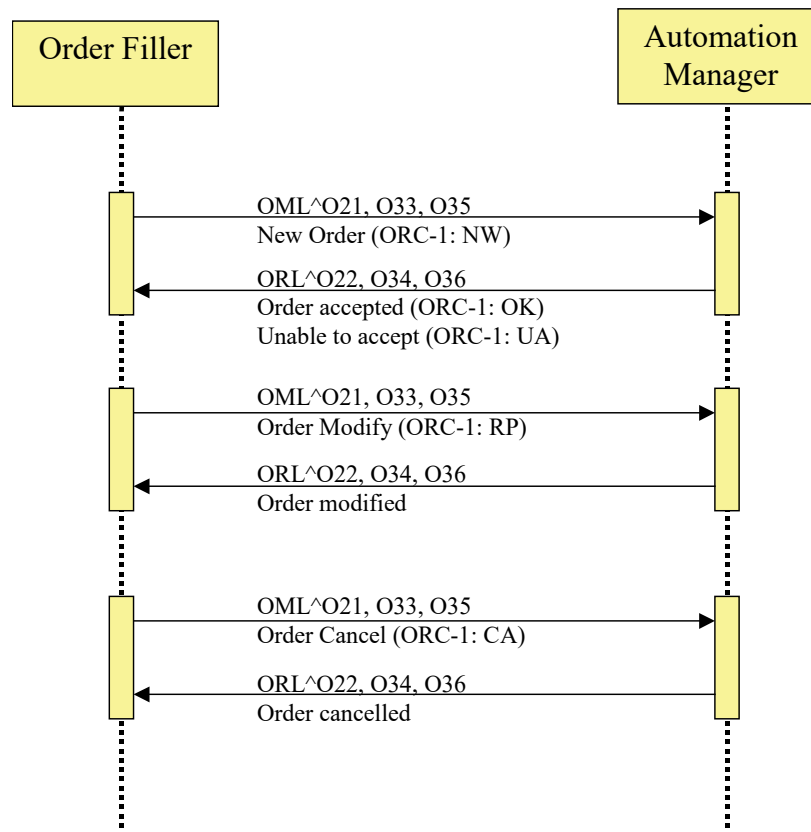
Order Filler

Automation Manager

OML^O21, O33, O35
New Order (ORC-1: NW)

ORL^O22, O34, O36
Order accepted (ORC-1: OK)
Unable to accept (ORC-1: UA)

OML^O21, O33, O35
Order Modify (ORC-1: RP)

ORL^O22, O34, O36
Order modified

OML^O21, O33, O35
Order Cancel (ORC-1: CA)

ORL^O22, O34, O36
Order cancelled